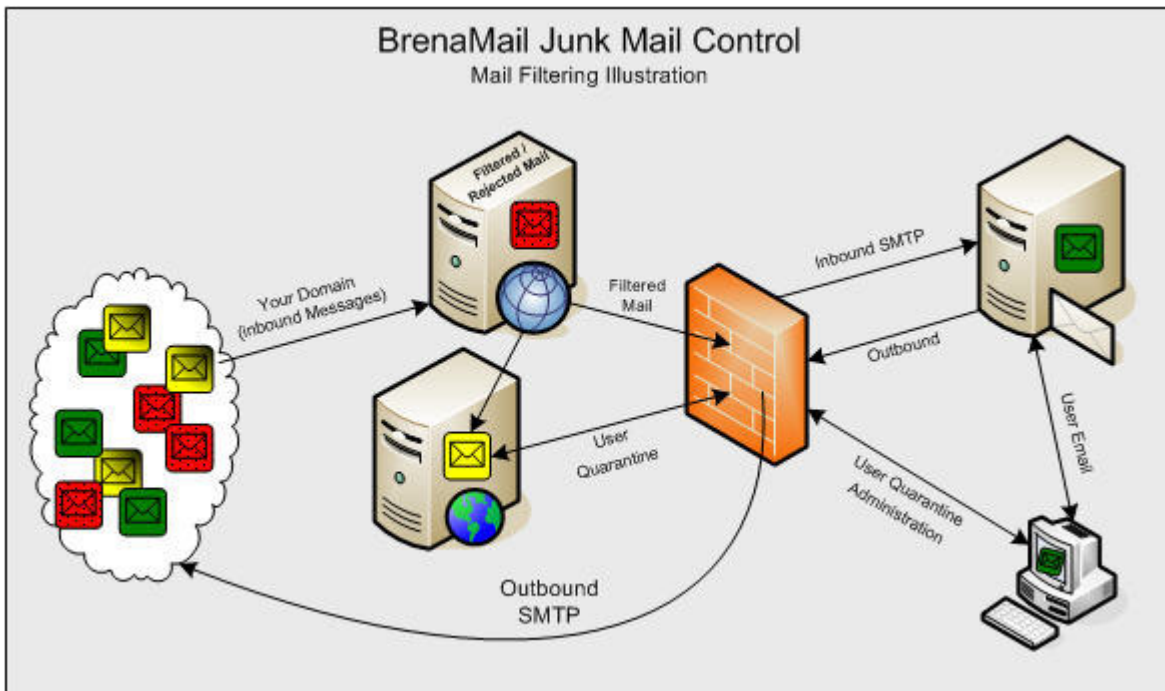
BrenaMail Junk Mail Control
Mail Filtering Illustration

Filtered / Rejected Mail

Your Domain (Inbound Messages)

Filtered Mail

Inbound SMTP

Outbound

User Quarantine

User Email

User Quarantine Administration

Outbound SMTP